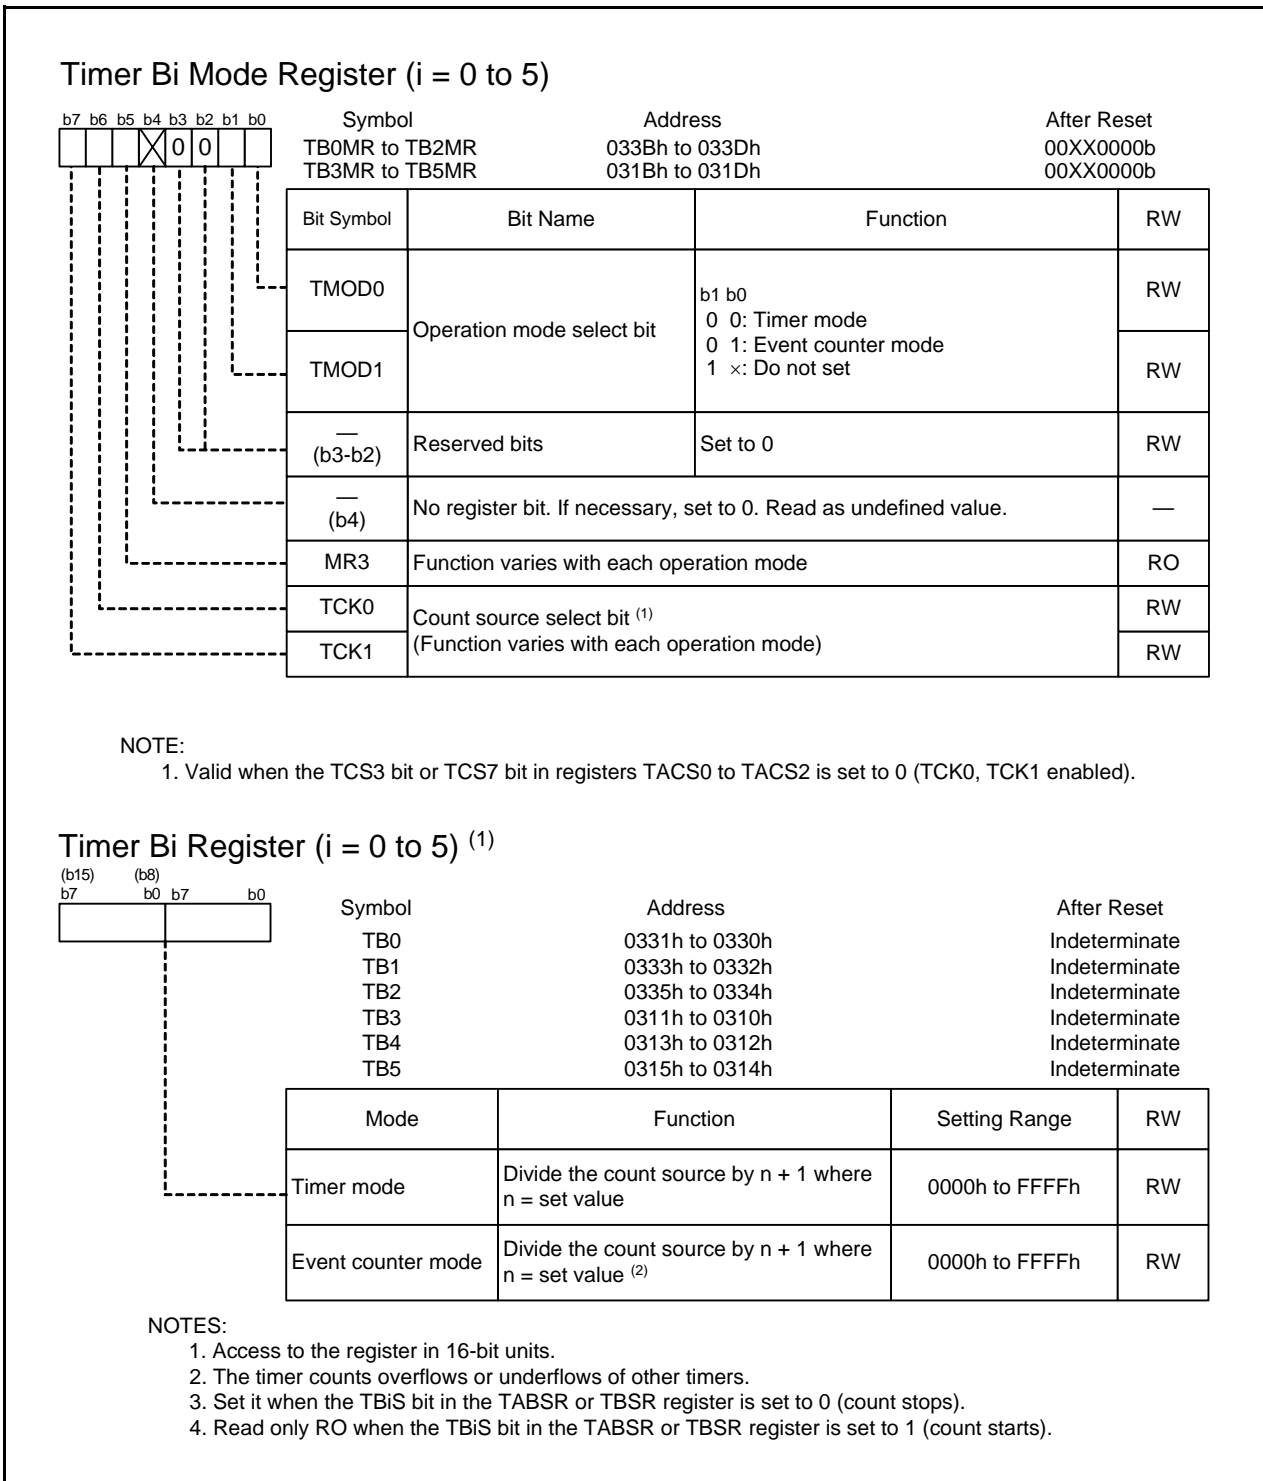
Timer Bi Mode Register (i = 0 to 5)

b7 b6 b5 b4 b3 b2 b1 b0
0 0

| Symbol | Address | After Reset |
|---|---|---|
| TB0MR to TB2MR | 033Bh to 033Dh | 00XX0000b |
| TB3MR to TB5MR | 031Bh to 031Dh | 00XX0000b |

| Bit Symbol | Bit Name | Function | RW |
|---|---|---|---|
| TMOD0 | Operation mode select bit | b1 b0<br>0 0: Timer mode<br>0 1: Event counter mode<br>1 ×: Do not set | RW |
| TMOD1 | | | RW |
| — (b3-b2) | Reserved bits | Set to 0 | RW |
| — (b4) | No register bit. If necessary, set to 0. Read as undefined value. | | — |
| MR3 | Function varies with each operation mode | | RO |
| TCK0 | Count source select bit $^{(1)}$ (Function varies with each operation mode) | | RW |
| TCK1 | | | RW |

NOTE:
1. Valid when the TCS3 bit or TCS7 bit in registers TACS0 to TACS2 is set to 0 (TCK0, TCK1 enabled).

Timer Bi Register (i = 0 to 5) $^{(1)}$

(b15) (b8)
b7 b0 b7 b0

| Symbol | Address | After Reset |
|---|---|---|
| TB0 | 0331h to 0330h | Indeterminate |
| TB1 | 0333h to 0332h | Indeterminate |
| TB2 | 0335h to 0334h | Indeterminate |
| TB3 | 0311h to 0310h | Indeterminate |
| TB4 | 0313h to 0312h | Indeterminate |
| TB5 | 0315h to 0314h | Indeterminate |

| Mode | Function | Setting Range | RW |
|---|---|---|---|
| Timer mode | Divide the count source by n + 1 where n = set value | 0000h to FFFFh | RW |
| Event counter mode | Divide the count source by n + 1 where n = set value $^{(2)}$ | 0000h to FFFFh | RW |

NOTES:
1. Access to the register in 16-bit units.
2. The timer counts overflows or underflows of other timers.
3. Set it when the TBiS bit in the TABSR or TBSR register is set to 0 (count stops).
4. Read only RO when the TBiS bit in the TABSR or TBSR register is set to 1 (count starts).